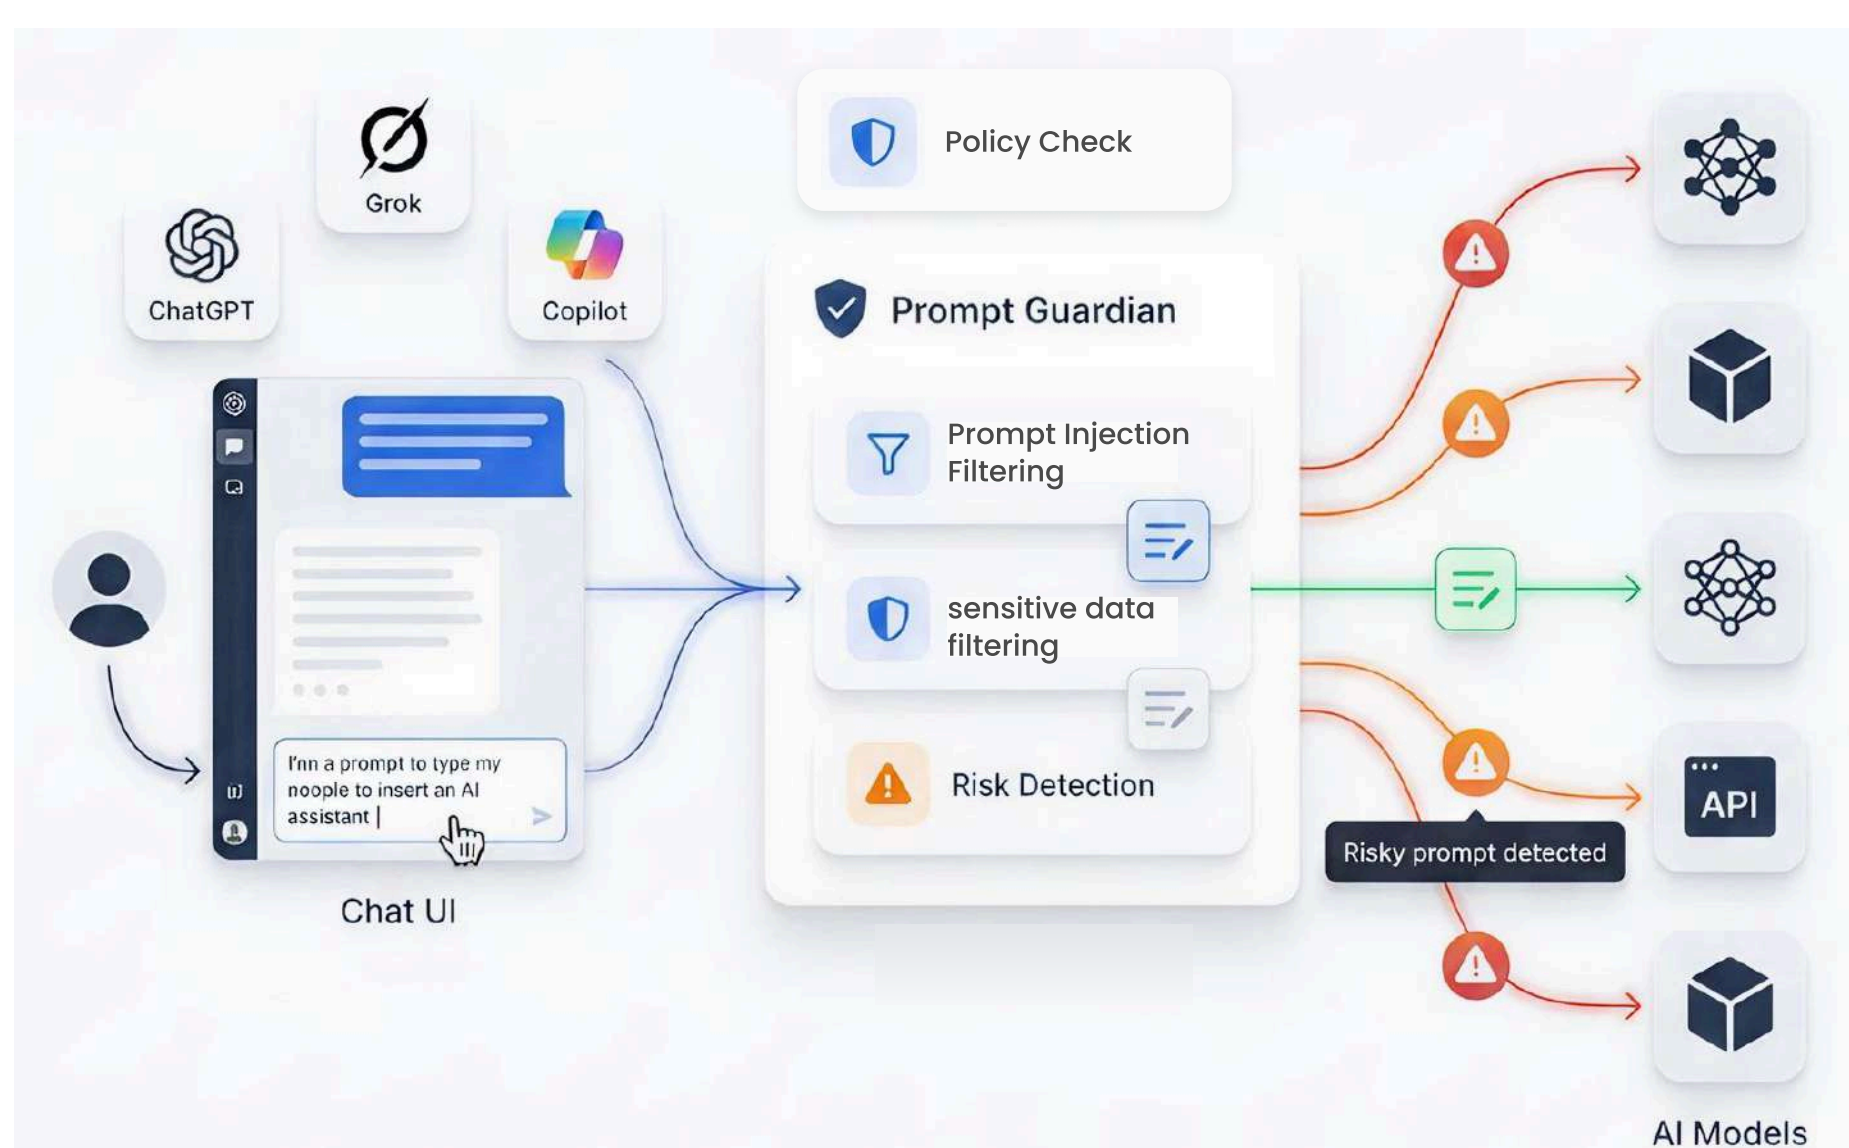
Grok

ChatGPT

Copilot

Policy Check

Prompt Guardian

Prompt Injection Filtering

sensitive data filtering

Risk Detection

I'nn a prompt to type my noople to insert an AI assistant |

Chat UI

Risky prompt detected

API

AI Models